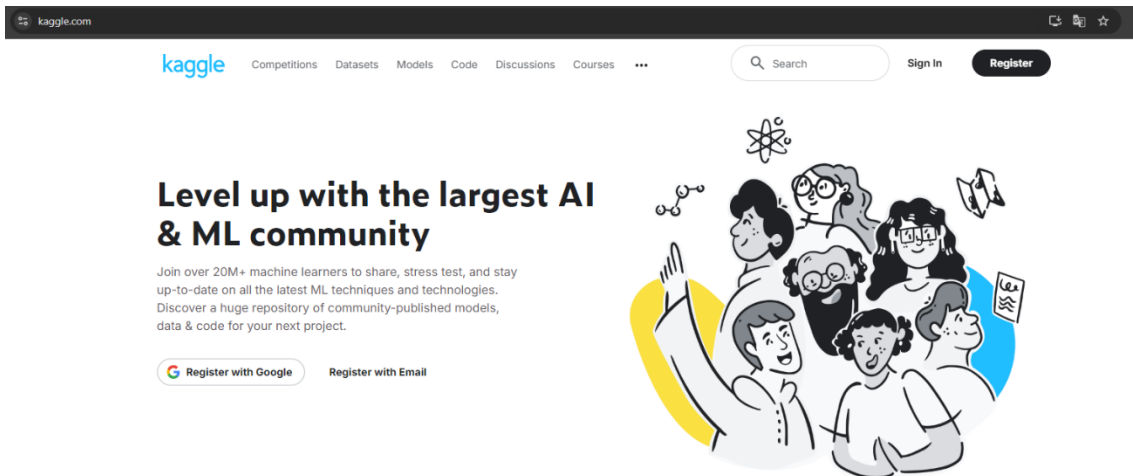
kaggle.com

kaggle Competitions Datasets Models Code Discussions Courses •••

Search

Sign In

Register

Level up with the largest AI & ML community

Join over 20M+ machine learners to share, stress test, and stay up-to-date on all the latest ML techniques and technologies. Discover a huge repository of community-published models, data & code for your next project.

Register with Google

Register with Email